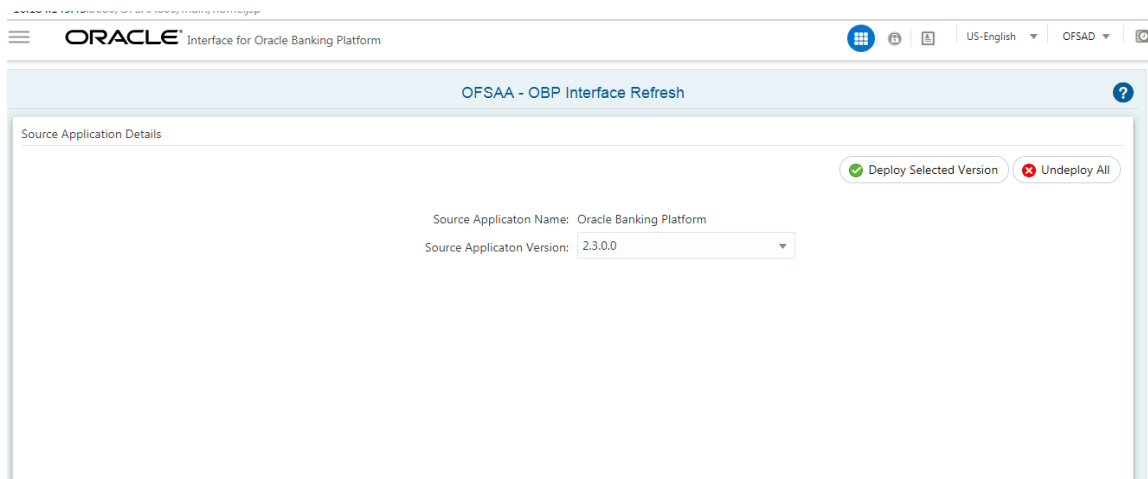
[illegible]

ORACLE Interface for Oracle Banking Platform

US-English OFSAD

OFSAA - OBP Interface Refresh

?

Source Application Details

Deploy Selected Version Undeploy All

Source Applicaton Name: Oracle Banking Platform

Source Applicaton Version: 2.3.0.0